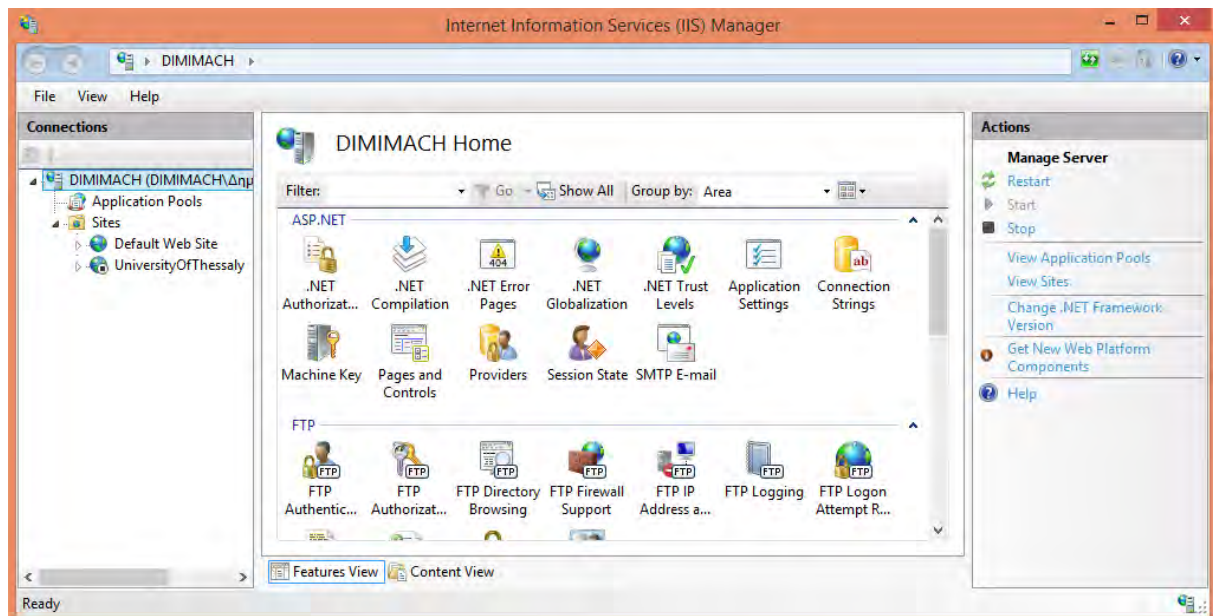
Internet Information Services (IIS) Manager

DIMIMACH

File View Help

Connections

DIMIMACH (DIMIMACH\Δημ
Application Pools
Sites
Default Web Site
UniversityOfThessaly

DIMIMACH Home

Filter: Go Show All Group by: Area

ASP.NET

.NET Authorizat... .NET Compilation .NET Error Pages .NET Globalization .NET Trust Levels Application Settings Connection Strings

Machine Key Pages and Controls Providers Session State SMTP E-mail

FTP

FTP Authentic... FTP Authorizat... FTP Directory Browsing FTP Firewall Support FTP IP Address a... FTP Logging FTP Logon Attempt R...

Features View Content View

Actions

Manage Server
Restart
Start
Stop
View Application Pools
View Sites
Change .NET Framework Version
Get New Web Platform Components
Help

Ready